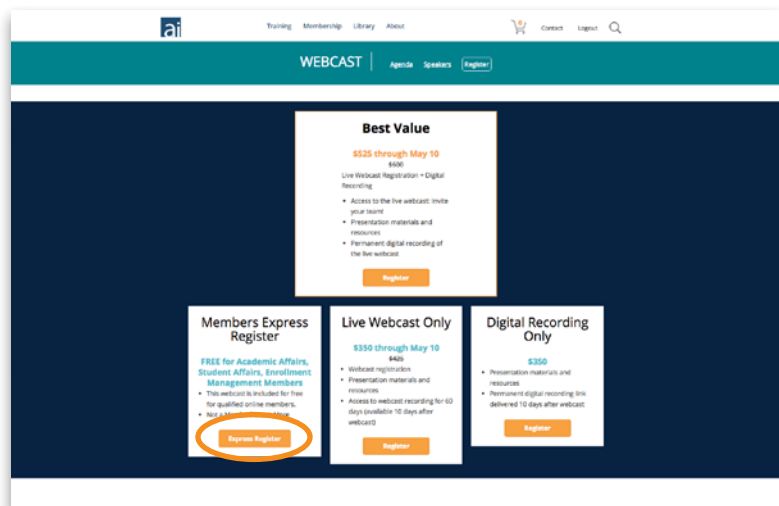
ai

Training Membership Library About

0

Contact Logout

WEBCAST

Agenda Speakers Register

Best Value

$525 through May 10

$600

Live Webcast Registration + Digital Recording

- Access to the live webcast: invite your team!
- Presentation materials and resources
- Permanent digital recording of the live webcast

Register

Members Express Register

FREE for Academic Affairs, Student Affairs, Enrollment Management Members

- This webcast is included for free for qualified online members.
- Not a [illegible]

Express Register

Live Webcast Only

$350 through May 10

$425

- Webcast registration
- Presentation materials and resources
- Access to webcast recording for 60 days (available 10 days after webcast)

Register

Digital Recording Only

$350

- Presentation materials and resources
- Permanent digital recording link delivered 10 days after webcast

Register